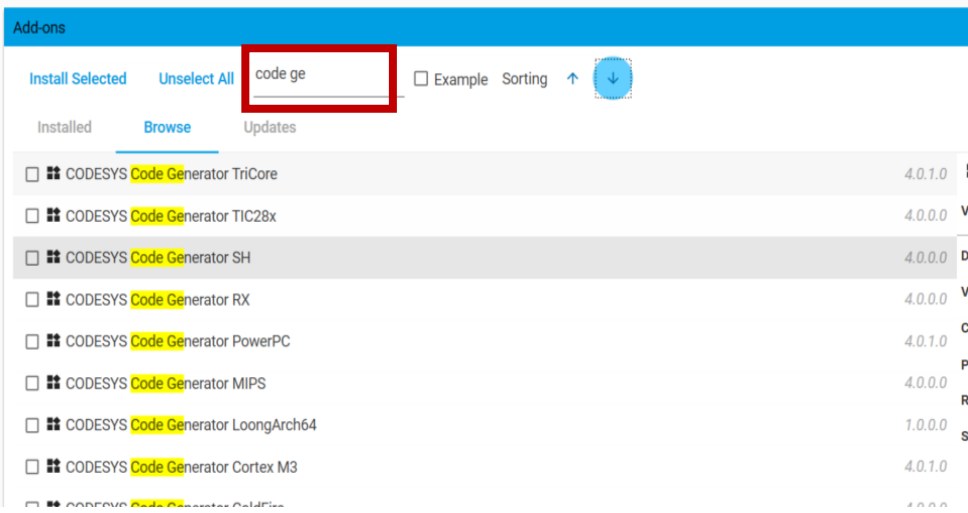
Add-ons

Install Selected Unselect All code ge Example Sorting ↑ ↓

Installed Browse Updates

CODESYS Code Generator TriCore 4.0.1.0
CODESYS Code Generator TIC28x 4.0.0.0
CODESYS Code Generator SH 4.0.0.0
CODESYS Code Generator RX 4.0.0.0
CODESYS Code Generator PowerPC 4.0.1.0
CODESYS Code Generator MIPS 4.0.0.0
CODESYS Code Generator LoongArch64 1.0.0.0
CODESYS Code Generator Cortex M3 4.0.1.0
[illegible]